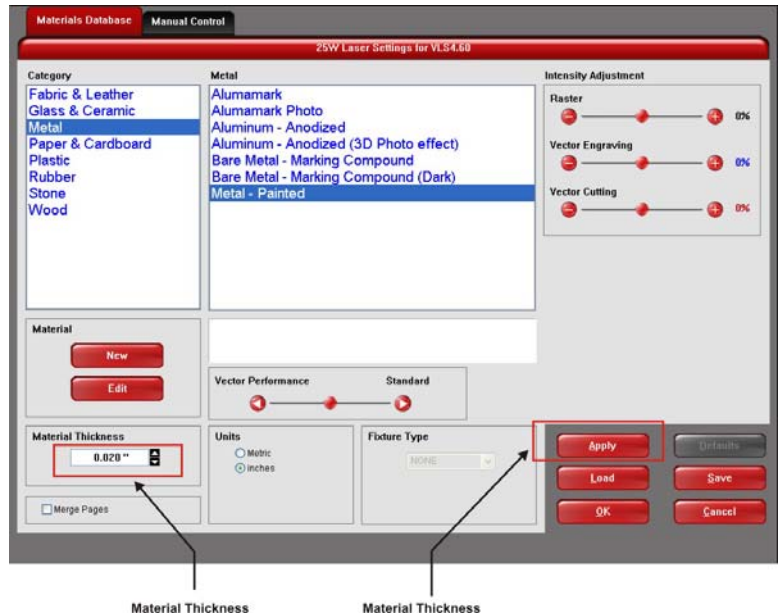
Materials Database
Manual Control

25W Laser Settings for VLS4.60

Category
Fabric & Leather
Glass & Ceramic
Metal
Paper & Cardboard
Plastic
Rubber
Stone
Wood

Metal
Alumamark
Alumamark Photo
Aluminum - Anodized
Aluminum - Anodized (3D Photo effect)
Bare Metal - Marking Compound
Bare Metal - Marking Compound (Dark)
Metal - Painted

Intensity Adjustment
Raster
0%
Vector Engraving
0%
Vector Cutting
0%

Material
New
Edit

Vector Performance
Standard

Material Thickness
0.020 "

Units
Metric
inches

Fixture Type
NONE

Apply
Defaults
Load
Save
OK
Cancel

Merge Pages

Material Thickness
Material Thickness